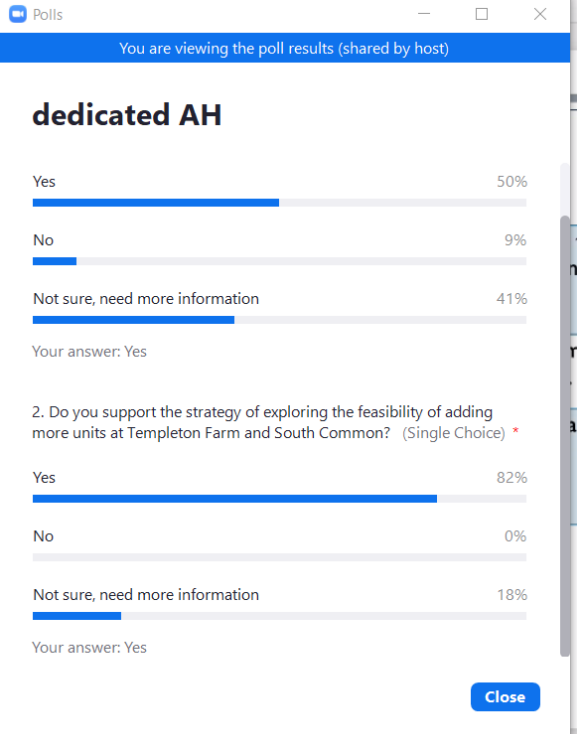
Polls

You are viewing the poll results (shared by host)

dedicated AH

Yes 50%

No 9%

Not sure, need more information 41%

Your answer: Yes

2. Do you support the strategy of exploring the feasibility of adding more units at Templeton Farm and South Common? (Single Choice) *

Yes 82%

No 0%

Not sure, need more information 18%

Your answer: Yes

Close